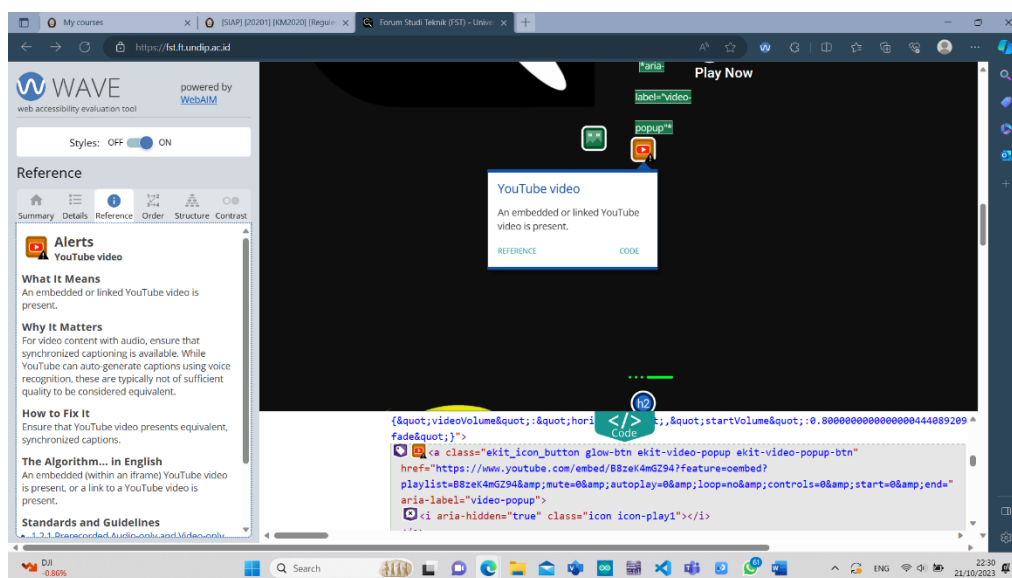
My courses
[SIAP] [20201] [KM2020] [Reguler
Forum Studi Teknik (FST) - Unive
https://fst.ft.undip.ac.id

WAVE
web accessibility evaluation tool
powered by WebAIM

Styles: OFF ON

Reference

Summary Details Reference Order Structure Contrast

Alerts
YouTube video

What It Means
An embedded or linked YouTube video is present.

Why It Matters
For video content with audio, ensure that synchronized captioning is available. While YouTube can auto-generate captions using voice recognition, these are typically not of sufficient quality to be considered equivalent.

How to Fix It
Ensure that YouTube video presents equivalent, synchronized captions.

The Algorithm... in English
An embedded (within an iframe) YouTube video is present, or a link to a YouTube video is present.

Standards and Guidelines
1.2.1 Prerecorded Audio-only and Video-only

*aria-
label="video-
popup"*
Play Now

YouTube video
An embedded or linked YouTube video is present.
REFERENCE CODE

h2

{&quot;videoVolume&quot;:&quot;hori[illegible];,&quot;startVolume&quot;:0.80000000000000444089209
fade&quot;}">
Code
<a class="ekit_icon_button glow-btn ekit-video-popup ekit-video-popup-btn" href="https://www.youtube.com/embed/B8zeK4mGZ94?feature=oembed?playlist=B8zeK4mGZ94&amp;mute=0&amp;autoplay=0&amp;loop=no&amp;controls=0&amp;start=0&amp;end=" aria-label="video-popup">
<i aria-hidden="true" class="icon icon-play1"></i>

DJI
-0.86%
Search
ENG
22:30
21/10/2023